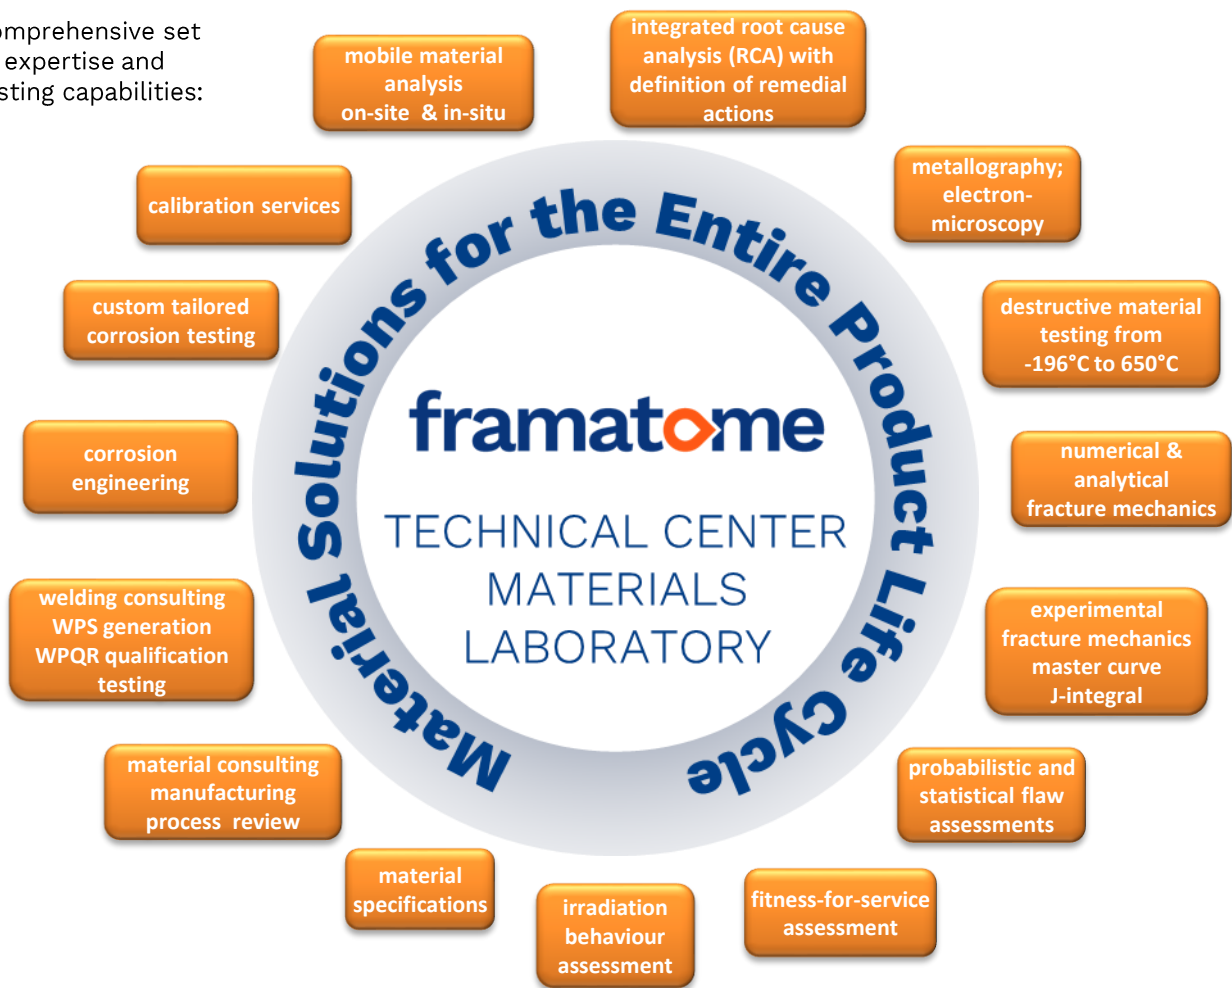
omprehensive set
expertise and
sting capabilities:

mobile material analysis on-site & in-situ

integrated root cause analysis (RCA) with definition of remedial actions

metallography; electron-microscopy

destructive material testing from -196°C to 650°C

numerical & analytical fracture mechanics

experimental fracture mechanics master curve J-integral

probabilistic and statistical flaw assessments

fitness-for-service assessment

irradiation behaviour assessment

material specifications

material consulting manufacturing process review

welding consulting WPS generation WPQR qualification testing

corrosion engineering

custom tailored corrosion testing

calibration services

Material Solutions for the Entire Product Life Cycle

framatome

TECHNICAL CENTER
MATERIALS
LABORATORY